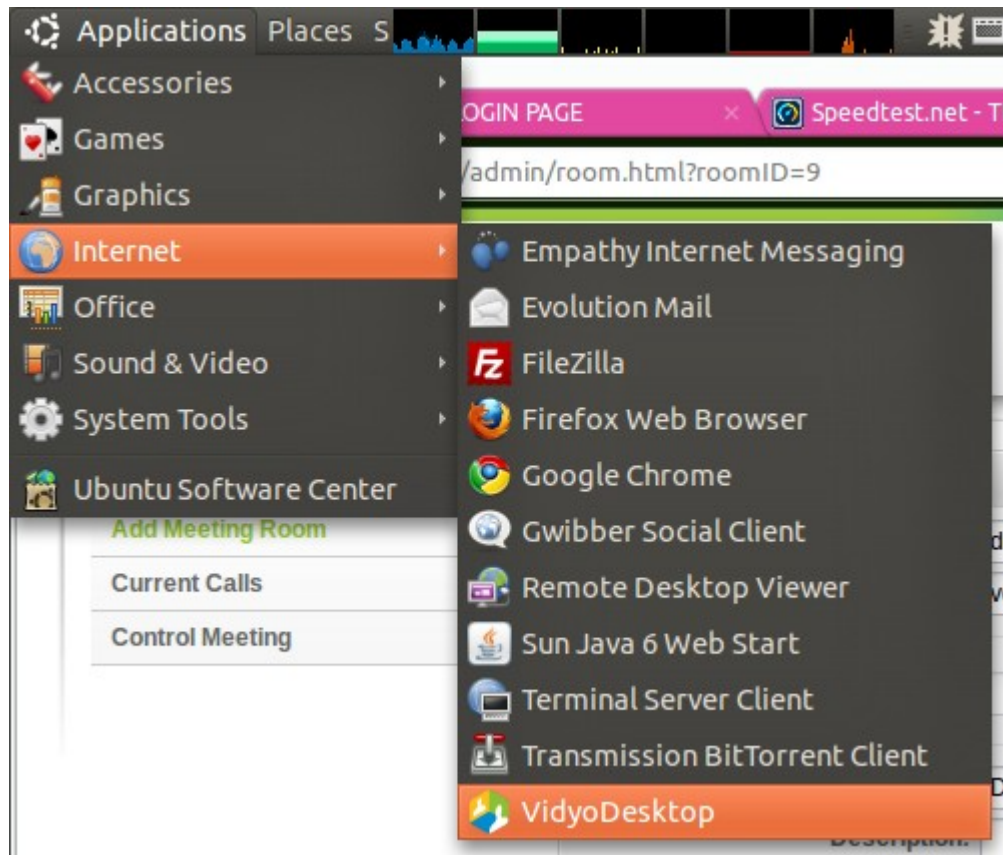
Applications Places S

Accessories
Games
Graphics
Internet
Office
Sound & Video
System Tools
Ubuntu Software Center

OGIN PAGE ×
Speedtest.net - T
/admin/room.html?roomID=9

Empathy Internet Messaging
Evolution Mail
FileZilla
Firefox Web Browser
Google Chrome
Gwibber Social Client
Remote Desktop Viewer
Sun Java 6 Web Start
Terminal Server Client
Transmission BitTorrent Client
VidyoDesktop

Add Meeting Room
Current Calls
Control Meeting

Description: